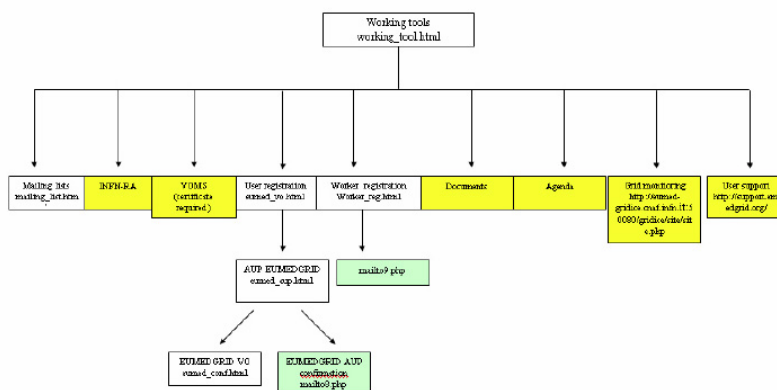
Working tools
working_tool.html

Mailing lists
mailing_list.htm

INFN-RA

VOMS
(certificate required)

User registration
eumed_vo.html

Worker registration
Worker_reg.html

Documents

Agenda

Grid monitoring
http://eumed-gridice.cnaf.infn.it:50080/gridice/site/site.php

User support
http://support.eumedgrid.org/

AUP EUMEDGRID
eumed_aup.html

mailto9.php

EUMEDGRID VO
eumed_conf.html

EUMEDGRID AUP confirmation
mailto8.php